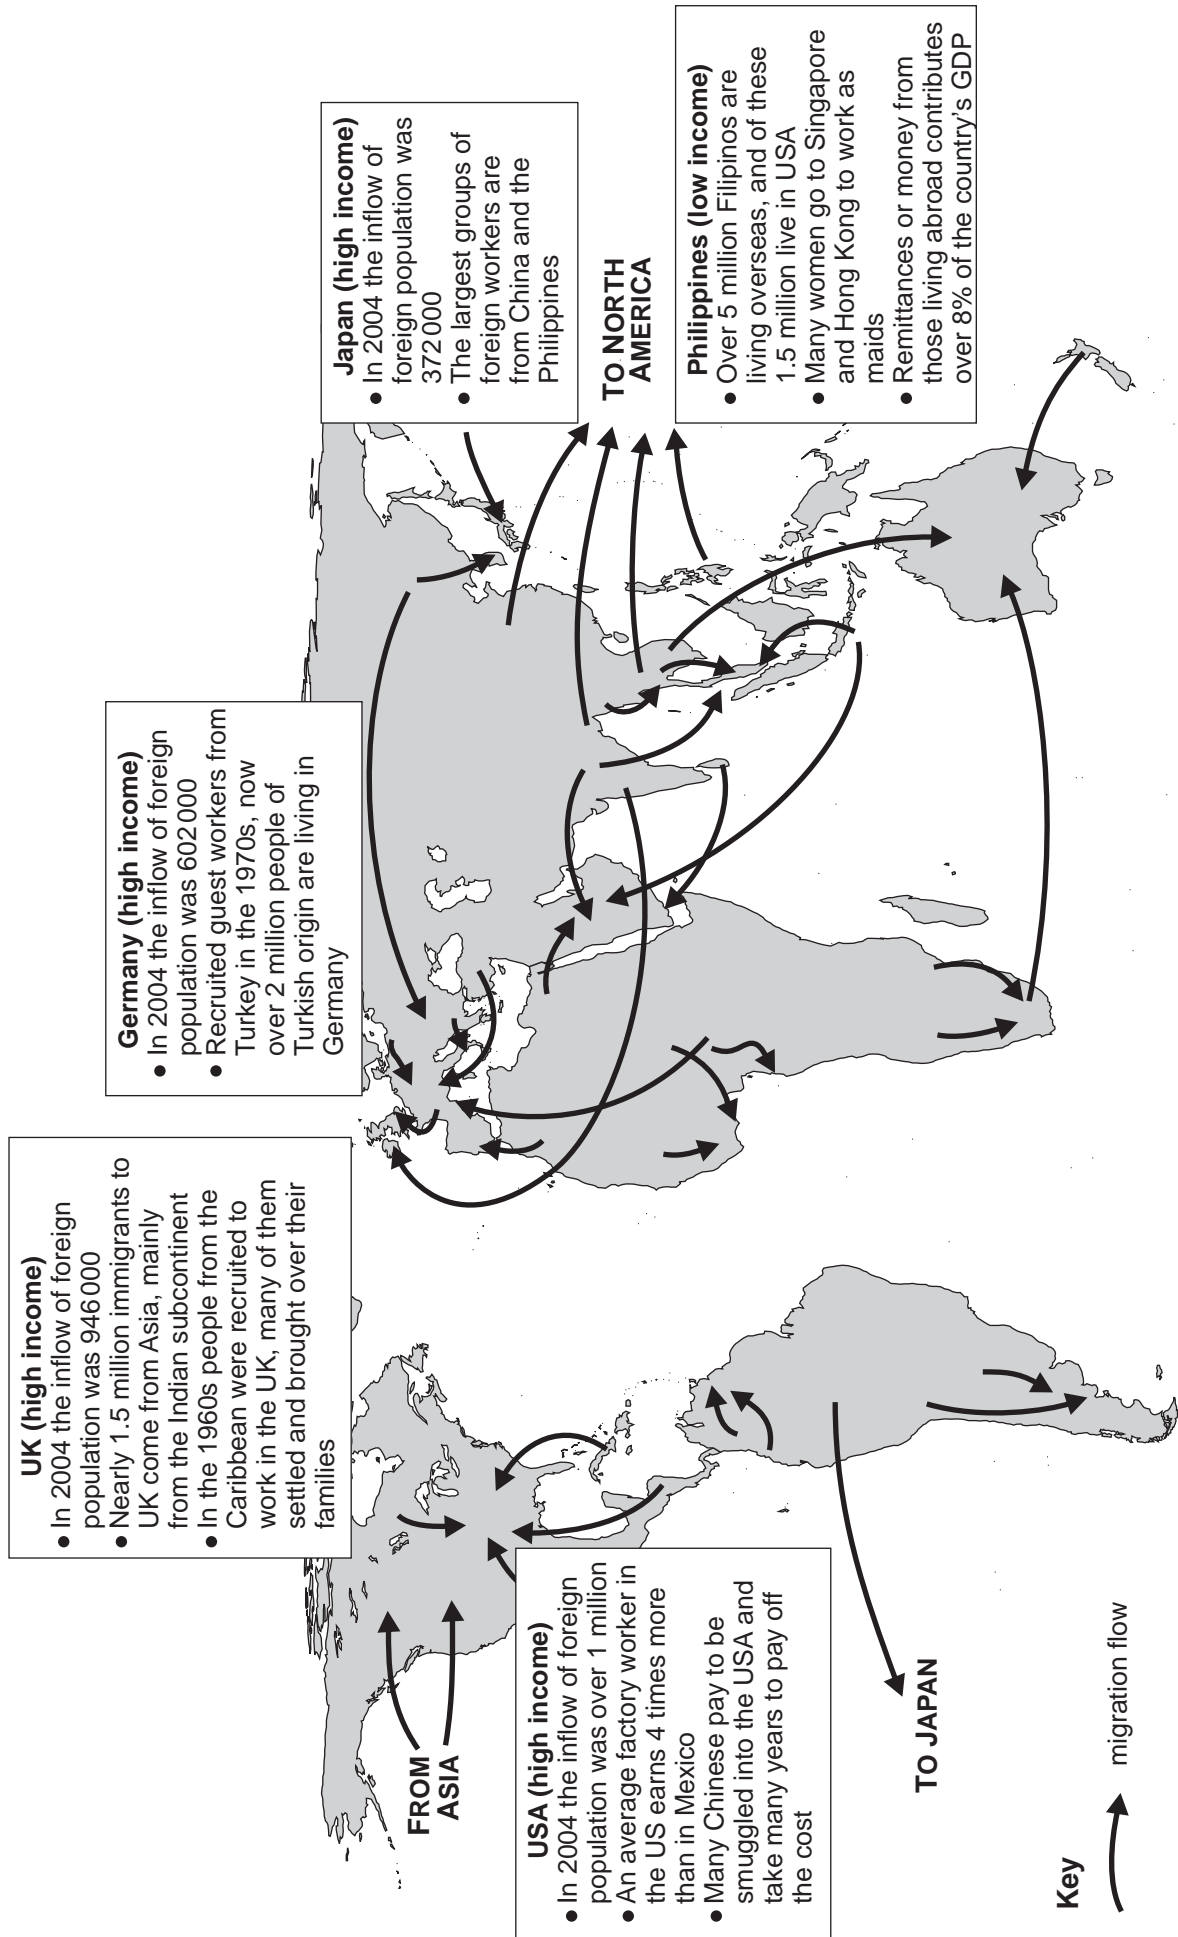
UK (high income)
• In 2004 the inflow of foreign population was 946000
• Nearly 1.5 million immigrants to UK come from Asia, mainly from the Indian subcontinent
• In the 1960s people from the Caribbean were recruited to work in the UK, many of them settled and brought over their families

Germany (high income)
• In 2004 the inflow of foreign population was 602000
• Recruited guest workers from Turkey in the 1970s, now over 2 million people of Turkish origin are living in Germany

Japan (high income)
• In 2004 the inflow of foreign population was 372000
• The largest groups of foreign workers are from China and the Philippines

TO NORTH AMERICA

Philippines (low income)
• Over 5 million Filipinos are living overseas, and of these 1.5 million live in USA
• Many women go to Singapore and Hong Kong to work as maids
• Remittances or money from those living abroad contributes over 8% of the country's GDP

FROM ASIA

USA (high income)
• In 2004 the inflow of foreign population was over 1 million
• An average factory worker in the US earns 4 times more than in Mexico
• Many Chinese pay to be smuggled into the USA and take many years to pay off the cost

TO JAPAN

Key
migration flow